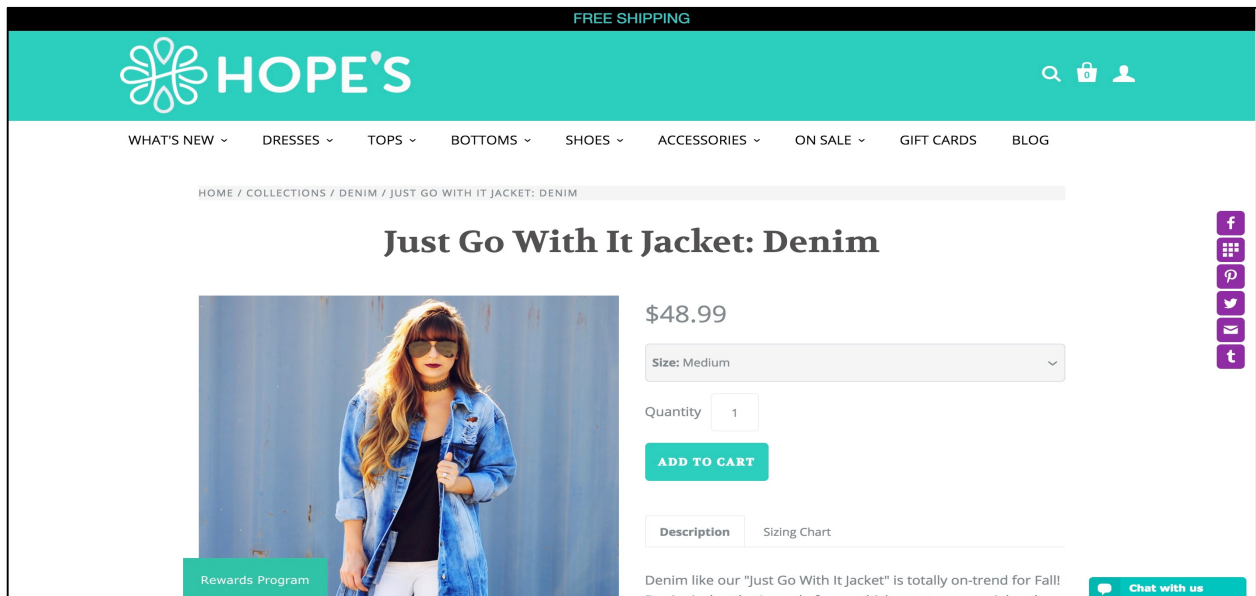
FREE SHIPPING

HOPE'S

0

WHAT'S NEW DRESSES TOPS BOTTOMS SHOES ACCESSORIES ON SALE GIFT CARDS BLOG

HOME / COLLECTIONS / DENIM / JUST GO WITH IT JACKET: DENIM

Just Go With It Jacket: Denim

$48.99

Size: Medium

Quantity 1

ADD TO CART

Description Sizing Chart

Denim like our "Just Go With It Jacket" is totally on-trend for Fall! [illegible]

Rewards Program

Chat with us